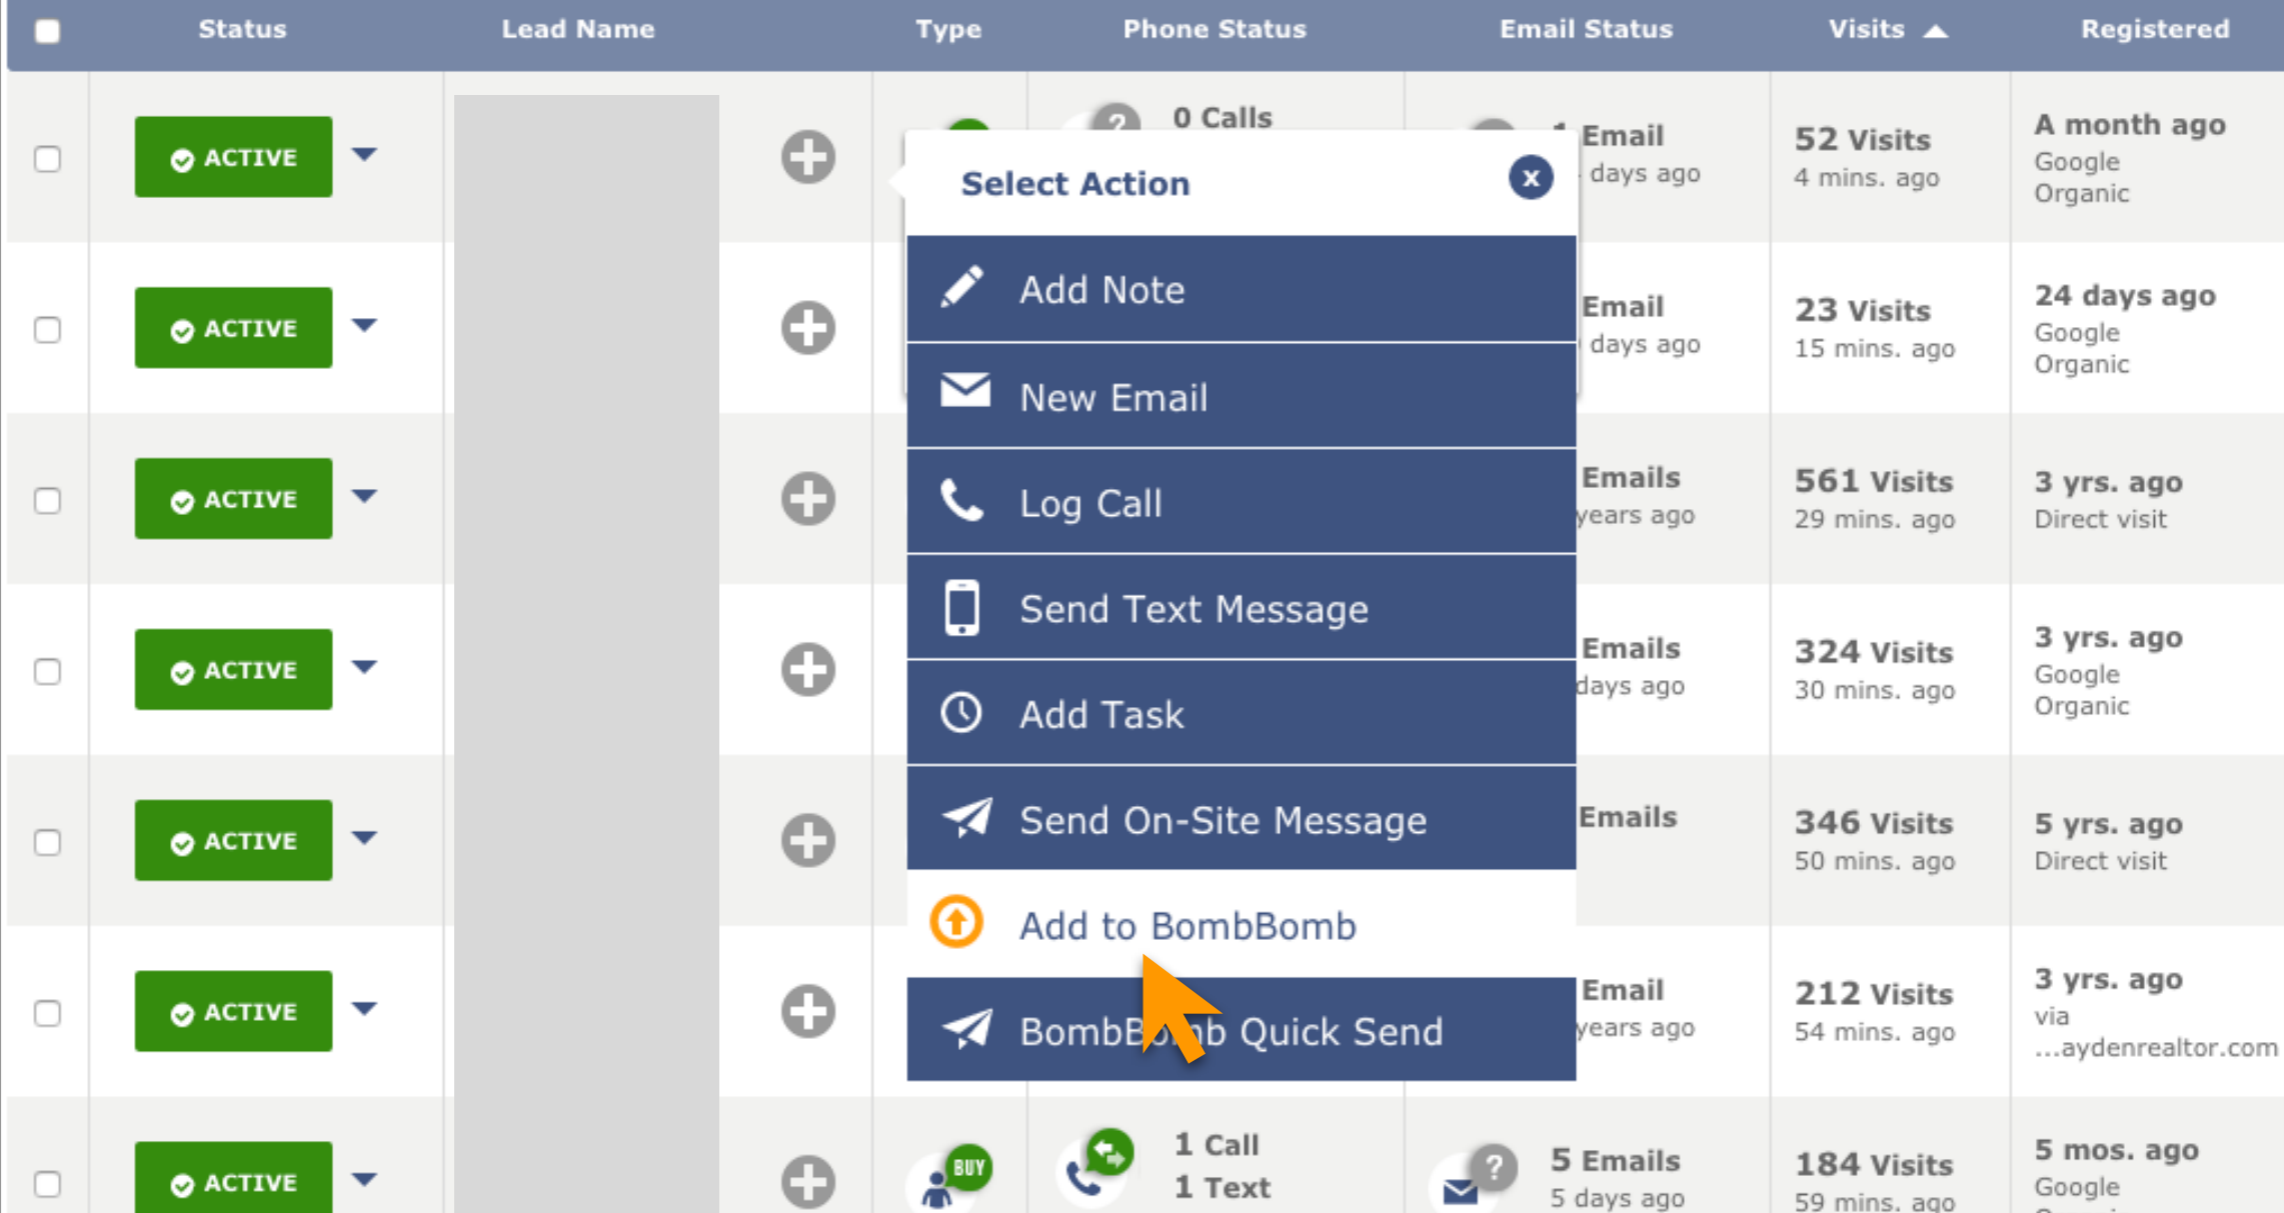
| | Status | Lead Name | | Type | Phone Status | Email Status | Visits ▲ | Registered |
|---|---|---|---|---|---|---|---|---|
| | ACTIVE | | | | 0 Calls | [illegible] Email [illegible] days ago | 52 Visits 4 mins. ago | A month ago Google Organic |
| | ACTIVE | | | | | Email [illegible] days ago | 23 Visits 15 mins. ago | 24 days ago Google Organic |
| | ACTIVE | | | | | Emails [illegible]years ago | 561 Visits 29 mins. ago | 3 yrs. ago Direct visit |
| | ACTIVE | | | | | Emails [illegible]days ago | 324 Visits 30 mins. ago | 3 yrs. ago Google Organic |
| | ACTIVE | | | | | Emails | 346 Visits 50 mins. ago | 5 yrs. ago Direct visit |
| | ACTIVE | | | | | Email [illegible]years ago | 212 Visits 54 mins. ago | 3 yrs. ago via ...aydenrealtor.com |
| | ACTIVE | | | BUY | 1 Call 1 Text | 5 Emails 5 days ago | 184 Visits 59 mins. ago | 5 mos. ago Google |

Select Action
x
Add Note
New Email
Log Call
Send Text Message
Add Task
Send On-Site Message
Add to BombBomb
BombB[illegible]b Quick Send